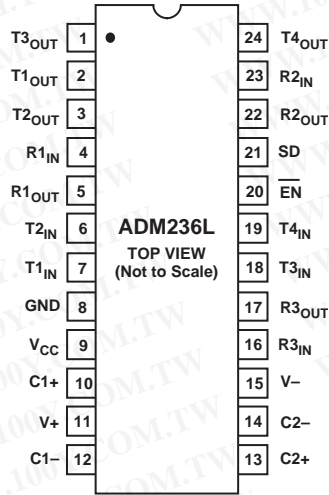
| Pin | Name | Pin | Name |
|---|---|---|---|
| 1 | T3$_{OUT}$ | 24 | T4$_{OUT}$ |
| 2 | T1$_{OUT}$ | 23 | R2$_{IN}$ |
| 3 | T2$_{OUT}$ | 22 | R2$_{OUT}$ |
| 4 | R1$_{IN}$ | 21 | SD |
| 5 | R1$_{OUT}$ | 20 | $\overline{EN}$ |
| 6 | T2$_{IN}$ | 19 | T4$_{IN}$ |
| 7 | T1$_{IN}$ | 18 | T3$_{IN}$ |
| 8 | GND | 17 | R3$_{OUT}$ |
| 9 | V$_{CC}$ | 16 | R3$_{IN}$ |
| 10 | C1+ | 15 | V– |
| 11 | V+ | 14 | C2– |
| 12 | C1– | 13 | C2+ |

ADM236L
TOP VIEW
(Not to Scale)

WWW.100Y.COM.TW